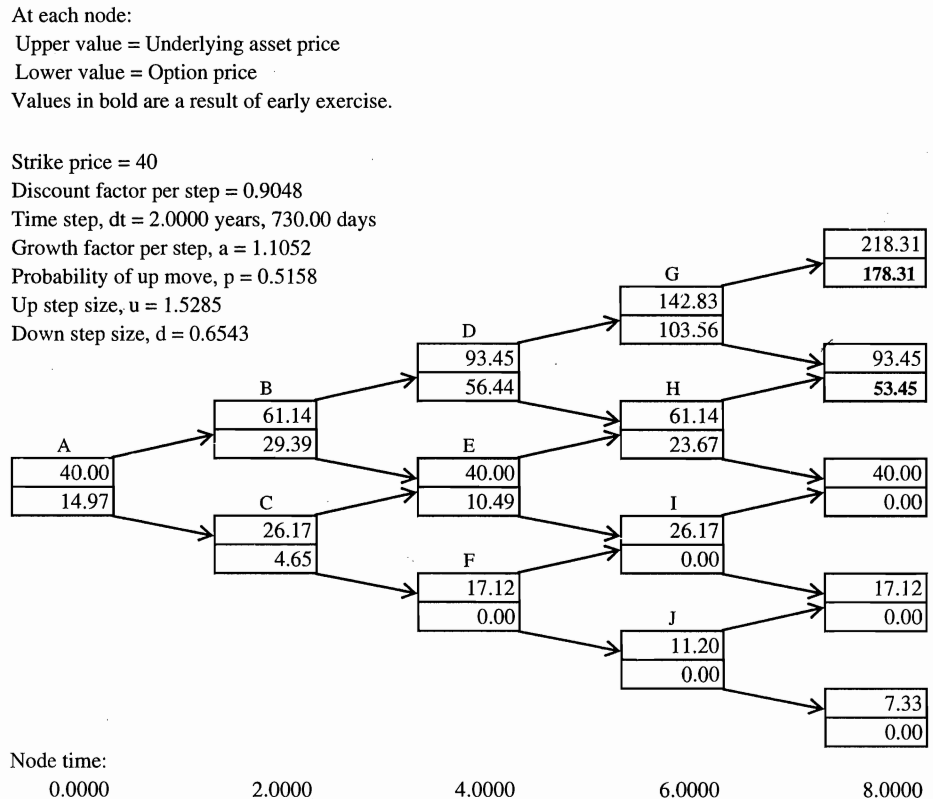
At each node:
Upper value = Underlying asset price
Lower value = Option price
Values in bold are a result of early exercise.

Strike price = 40
Discount factor per step = 0.9048
Time step, dt = 2.0000 years, 730.00 days
Growth factor per step, a = 1.1052
Probability of up move, p = 0.5158
Up step size, u = 1.5285
Down step size, d = 0.6543

A
40.00
14.97

B
61.14
29.39

C
26.17
4.65

D
93.45
56.44

E
40.00
10.49

F
17.12
0.00

G
142.83
103.56

H
61.14
23.67

I
26.17
0.00

J
11.20
0.00

218.31
**178.31**

93.45
**53.45**

40.00
0.00

17.12
0.00

7.33
0.00

Node time:
0.0000 2.0000 4.0000 6.0000 8.0000